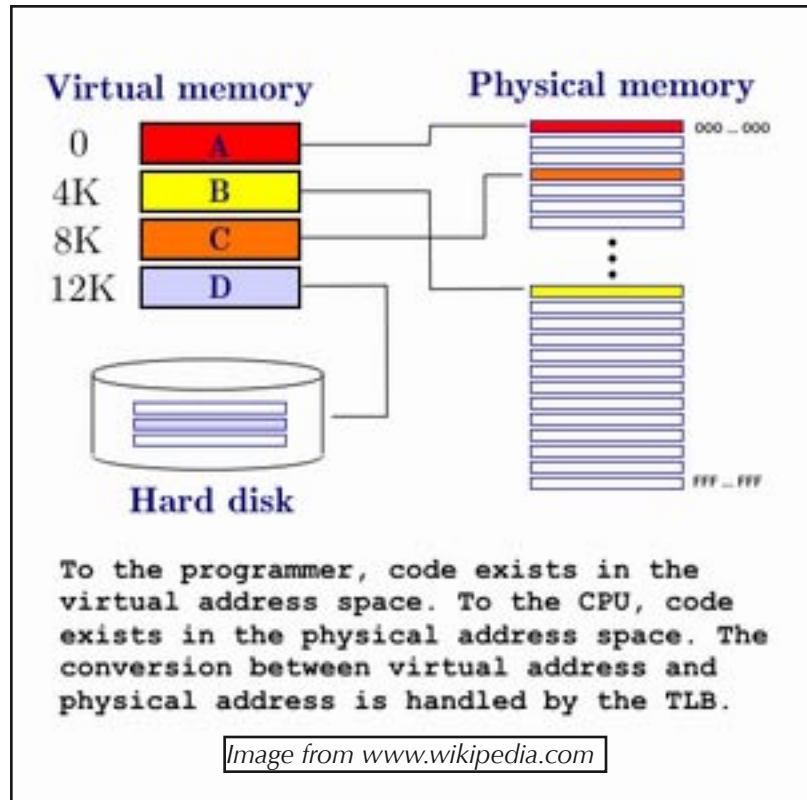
Virtual memory

Physical memory

0
A
4K
B
8K
C
12K
D

000 ... 000

FFF ... FFF

Hard disk

To the programmer, code exists in the virtual address space. To the CPU, code exists in the physical address space. The conversion between virtual address and physical address is handled by the TLB.

Image from www.wikipedia.com